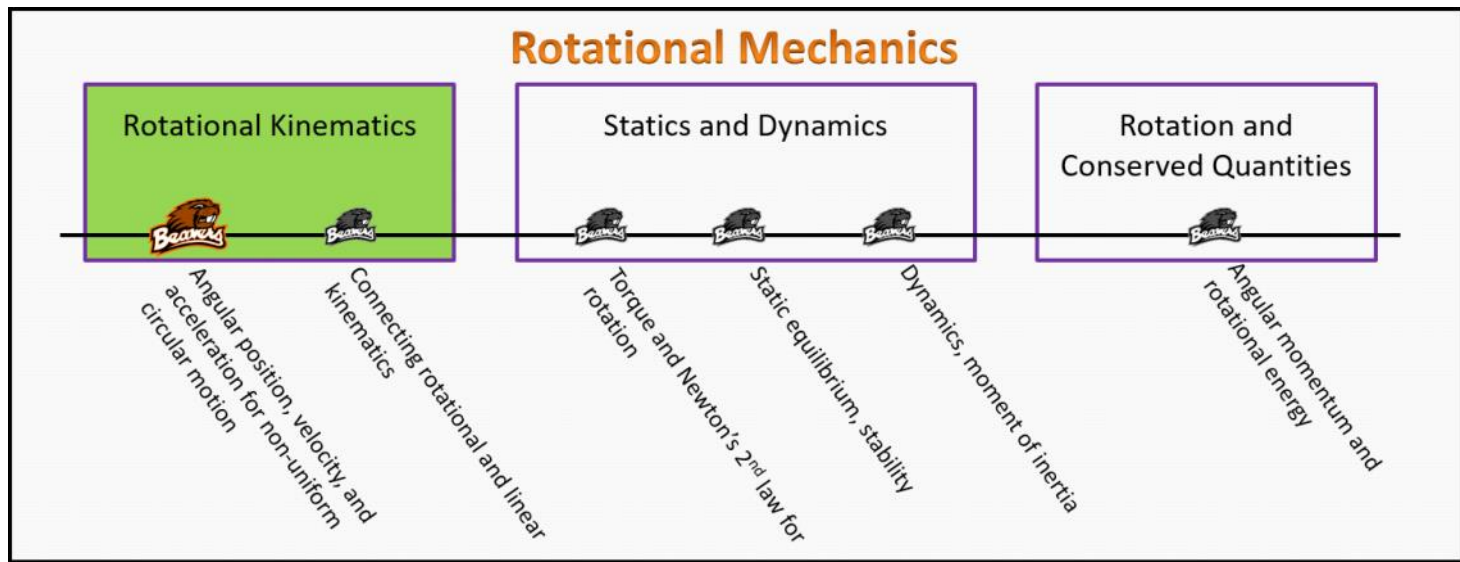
Rotational Mechanics

Rotational Kinematics

Statics and Dynamics

Rotation and Conserved Quantities

Beavers

Beavers

Beavers

Beavers

Beavers

Beavers

Angular position, velocity, and acceleration for non-uniform circular motion

Connecting rotational and linear kinematics

Torque and Newton's 2$^{nd}$ law for rotation

Static equilibrium, stability

Dynamics, moment of inertia

Angular momentum and rotational energy